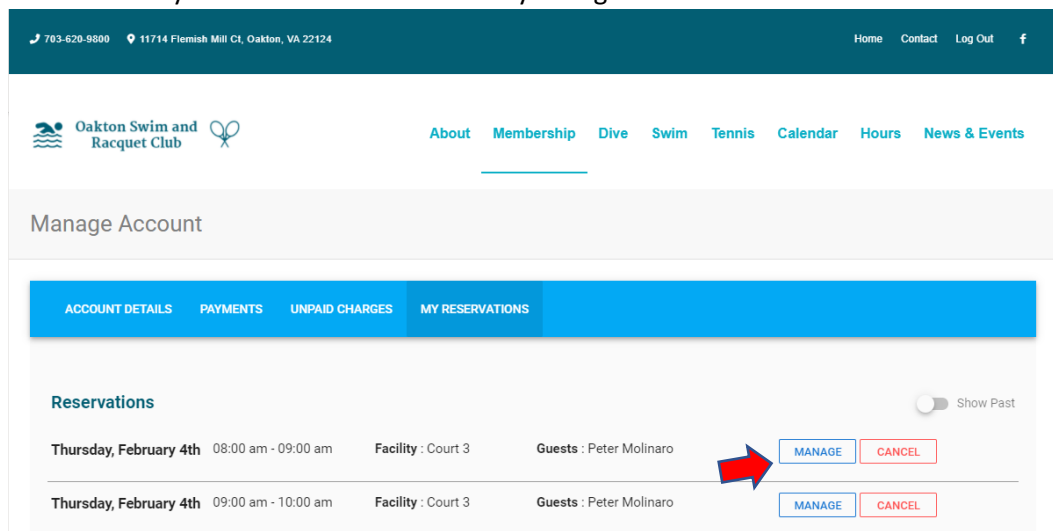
703-620-9800 11714 Flemish Mill Ct, Oakton, VA 22124

Home Contact Log Out f

Oakton Swim and Racquet Club

About Membership Dive Swim Tennis Calendar Hours News & Events

Manage Account

ACCOUNT DETAILS PAYMENTS UNPAID CHARGES MY RESERVATIONS

Reservations

Show Past

Thursday, February 4th 08:00 am - 09:00 am Facility : Court 3 Guests : Peter Molinaro MANAGE CANCEL

Thursday, February 4th 09:00 am - 10:00 am Facility : Court 3 Guests : Peter Molinaro MANAGE CANCEL